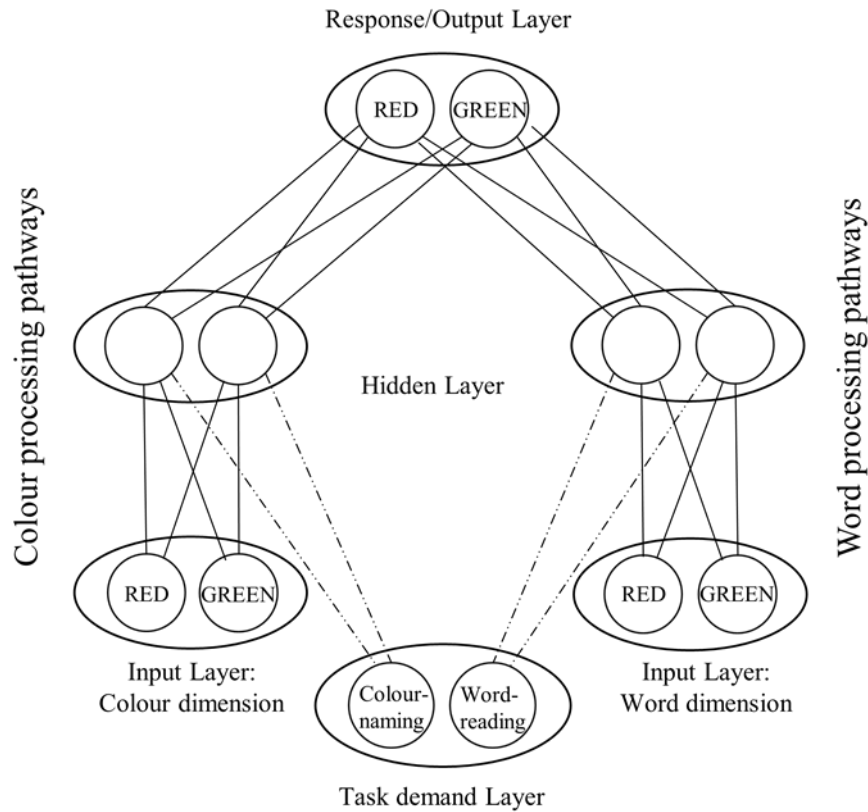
Response/Output Layer

RED GREEN

Colour processing pathways

Word processing pathways

Hidden Layer

RED GREEN

RED GREEN

Input Layer: Colour dimension

Colour-naming

Word-reading

Input Layer: Word dimension

Task demand Layer